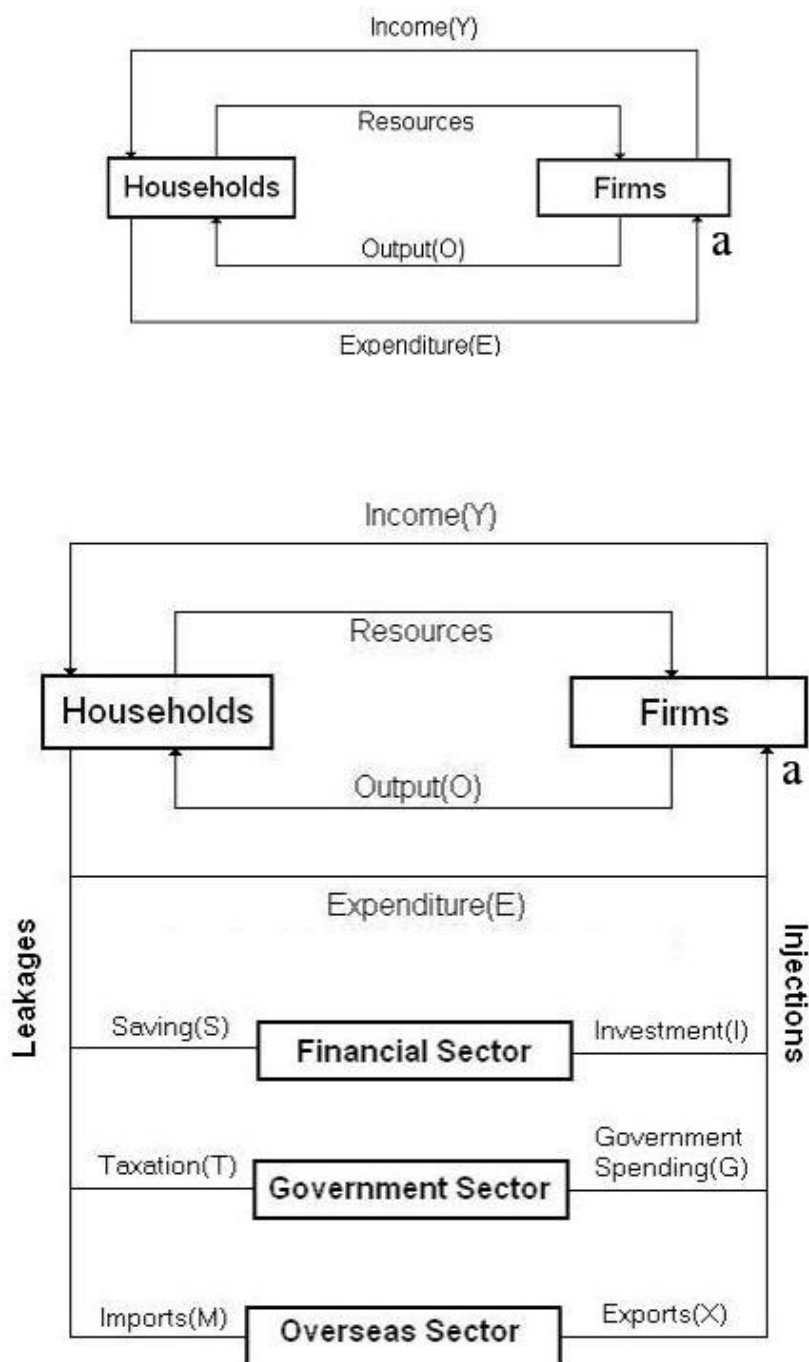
Income(Y)

Resources

Households

Firms

Output(O)

a

Expenditure(E)

Income(Y)

Resources

Households

Firms

Output(O)

a

Expenditure(E)

Leakages

Injections

Saving(S)

Financial Sector

Investment(I)

Taxation(T)

Government Sector

Government Spending(G)

Imports(M)

Overseas Sector

Exports(X)